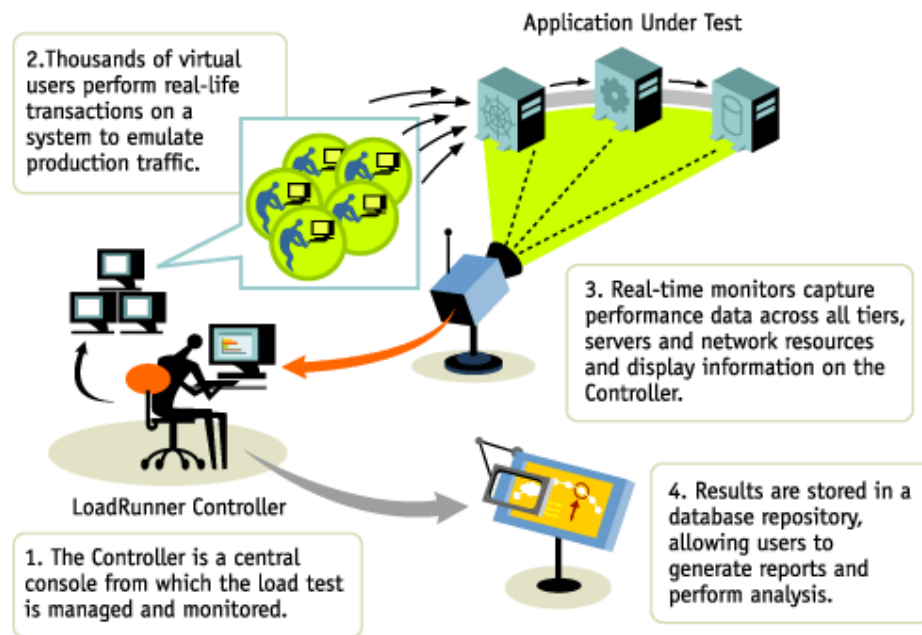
Application Under Test

2.Thousands of virtual users perform real-life transactions on a system to emulate production traffic.

3. Real-time monitors capture performance data across all tiers, servers and network resources and display information on the Controller.

LoadRunner Controller

4. Results are stored in a database repository, allowing users to generate reports and perform analysis.

1. The Controller is a central console from which the load test is managed and monitored.